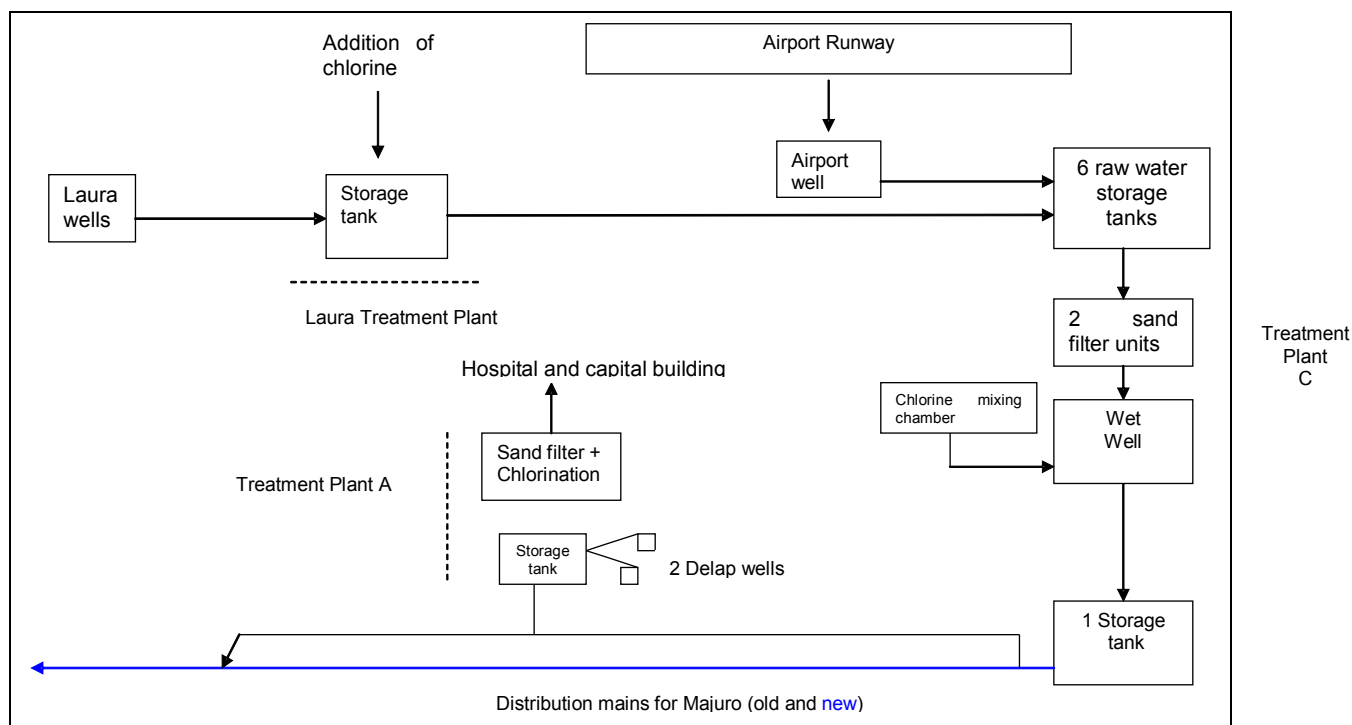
Addition of chlorine

Airport Runway

Airport well

Laura wells

Storage tank

6 raw water storage tanks

Laura Treatment Plant

2 sand filter units

Treatment Plant C

Hospital and capital building

Chlorine mixing chamber

Wet Well

Sand filter + Chlorination

Treatment Plant A

Storage tank

2 Delap wells

1 Storage tank

Distribution mains for Majuro (old and new)